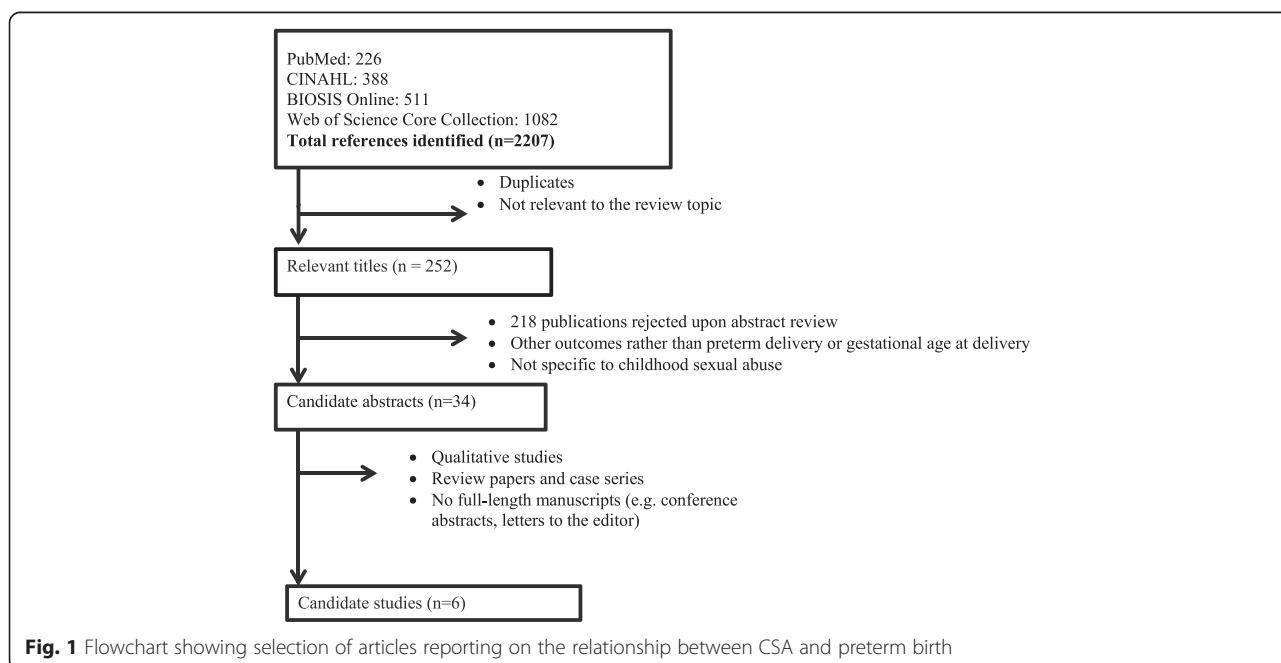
PubMed: 226
CINAHL: 388
BIOSIS Online: 511
Web of Science Core Collection: 1082
**Total references identified (n=2207)**

- Duplicates
- Not relevant to the review topic

Relevant titles (n = 252)

- 218 publications rejected upon abstract review
- Other outcomes rather than preterm delivery or gestational age at delivery
- Not specific to childhood sexual abuse

Candidate abstracts (n=34)

- Qualitative studies
- Review papers and case series
- No full-length manuscripts (e.g. conference abstracts, letters to the editor)

Candidate studies (n=6)

**Fig. 1** Flowchart showing selection of articles reporting on the relationship between CSA and preterm birth